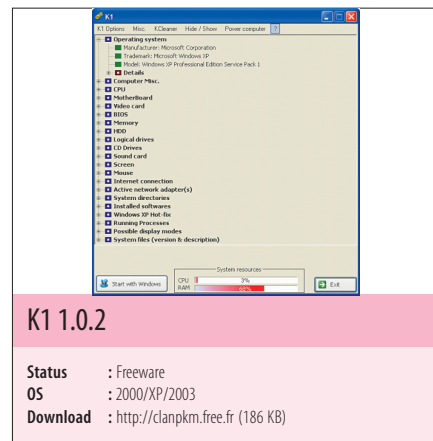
K1
K1 Options Misc. KCleaner Hide / Show Power computer ?

Operating system
Manufacturer: Microsoft Corporation
Trademark: Microsoft Windows XP
Model: Windows XP Professional Edition Service Pack I
Details
Computer Misc.
CPU
Motherboard
Video card
BIOS
Memory
HDD
Logical drives
CD Drives
Sound card
Screen
Mouse
Internet connection
Active network adapter(s)
System directories
Installed softwares
Windows XP Hot-fix
Running Processes
Possible display modes
System files (version & description)

Start with Windows
System resources
CPU 3%
RAM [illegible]%
Exit

K1 1.0.2

Status : Freeware
OS : 2000/XP/2003
Download : http://clanpkm.free.fr (186 KB)